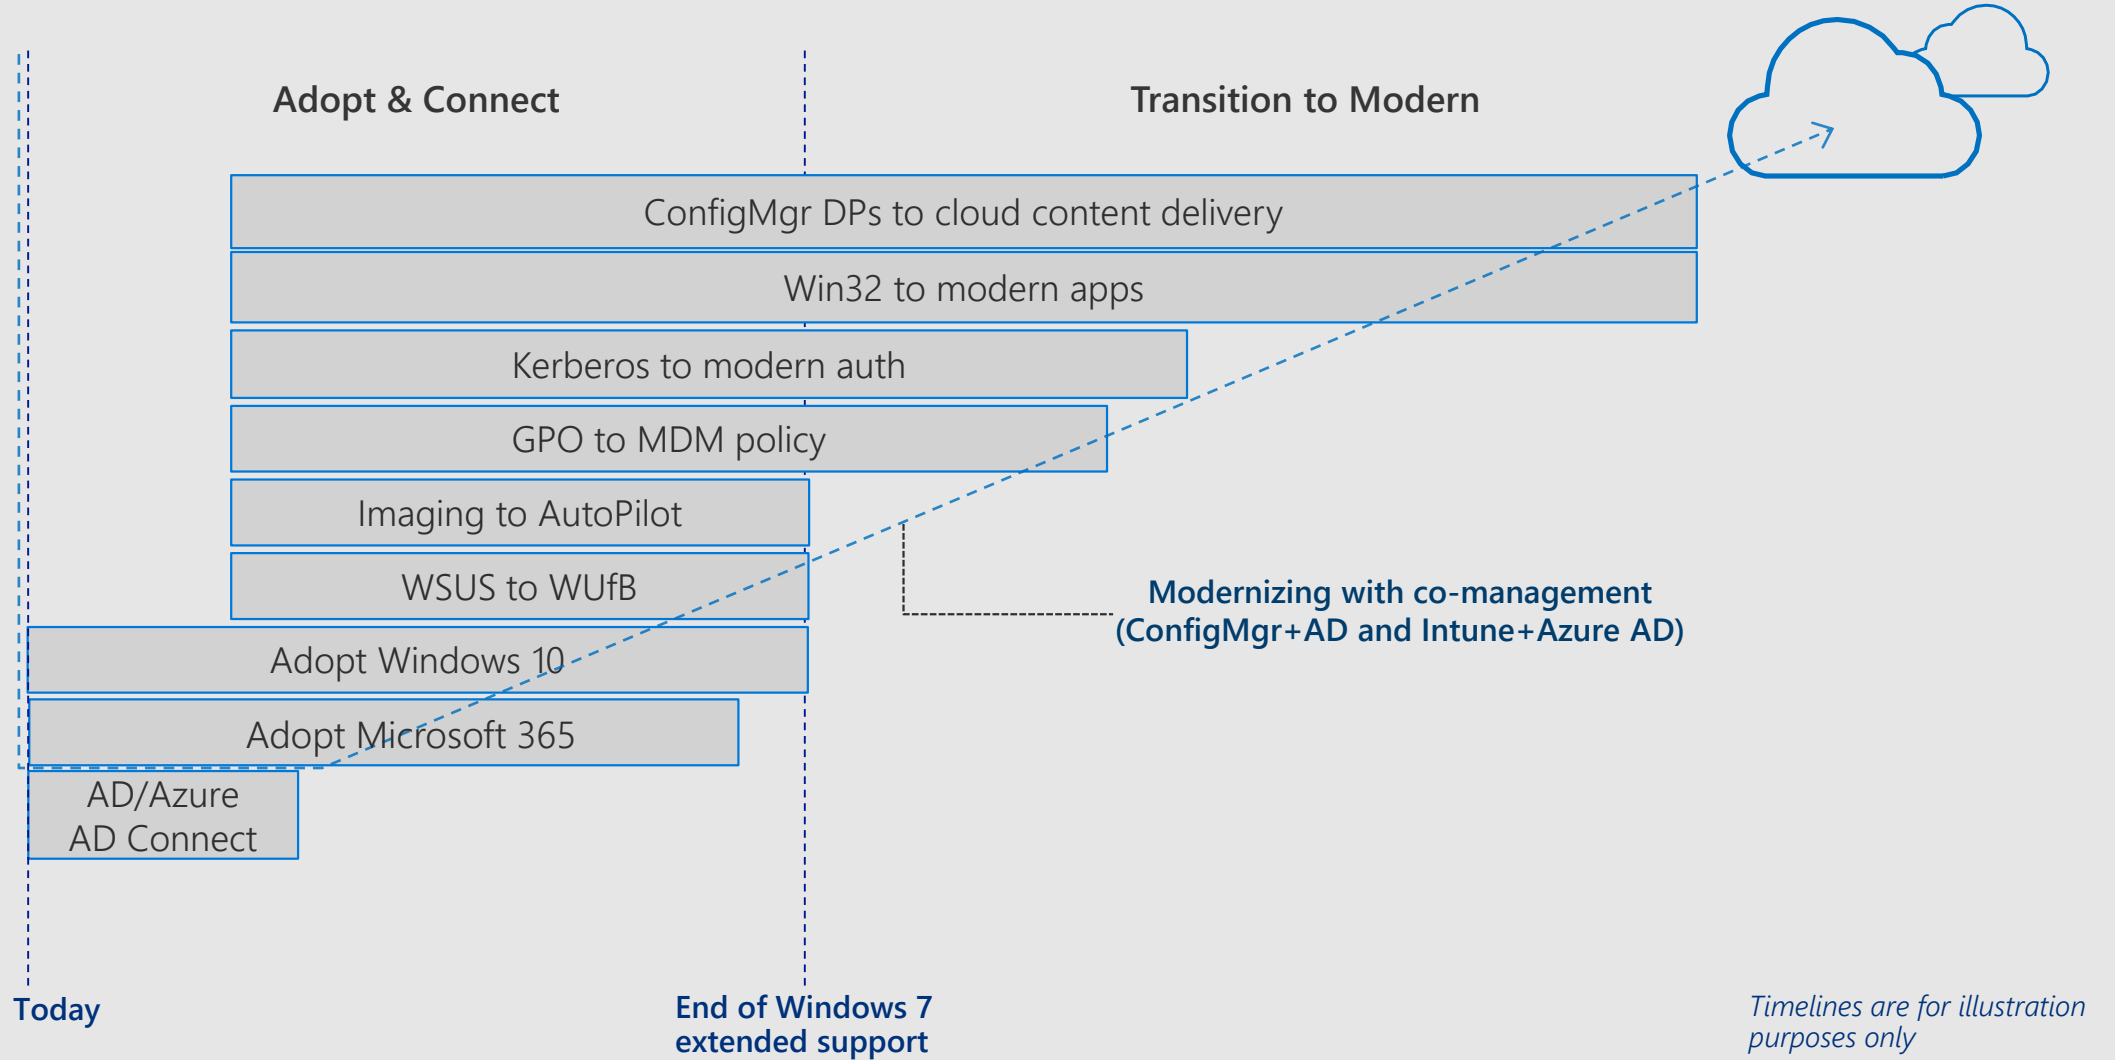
Adopt & Connect

Transition to Modern

ConfigMgr DPs to cloud content delivery

Win32 to modern apps

Kerberos to modern auth

GPO to MDM policy

Imaging to AutoPilot

WSUS to WUfB

Adopt Windows 10

Adopt Microsoft 365

AD/Azure AD Connect

Modernizing with co-management (ConfigMgr+AD and Intune+Azure AD)

Today

End of Windows 7 extended support

Timelines are for illustration purposes only